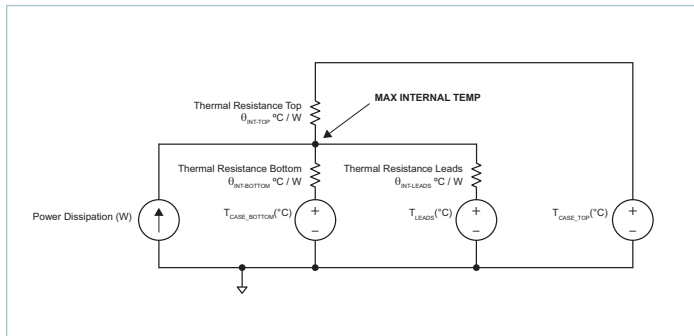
Thermal Resistance Top
$\theta_{INT-TOP}$ ºC / W

MAX INTERNAL TEMP

Thermal Resistance Bottom
$\theta_{INT-BOTTOM}$ ºC / W

Thermal Resistance Leads
$\theta_{INT-LEADS}$ ºC / W

Power Dissipation (W)

$T_{CASE\_BOTTOM}$(°C)

+

–

$T_{LEADS}$(°C)

+

–

$T_{CASE\_TOP}$(°C)

+

–